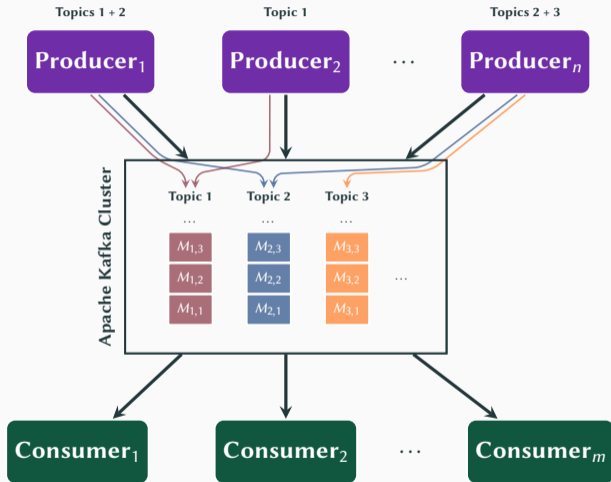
Topics 1 + 2
Topic 1
Topics 2 + 3

Producer$_1$
Producer$_2$
...
Producer$_n$

Apache Kafka Cluster

Topic 1
Topic 2
Topic 3

...
...
...

$M_{1,3}$
$M_{2,3}$
$M_{3,3}$

$M_{1,2}$
$M_{2,2}$
$M_{3,2}$
...

$M_{1,1}$
$M_{2,1}$
$M_{3,1}$

Consumer$_1$
Consumer$_2$
...
Consumer$_m$